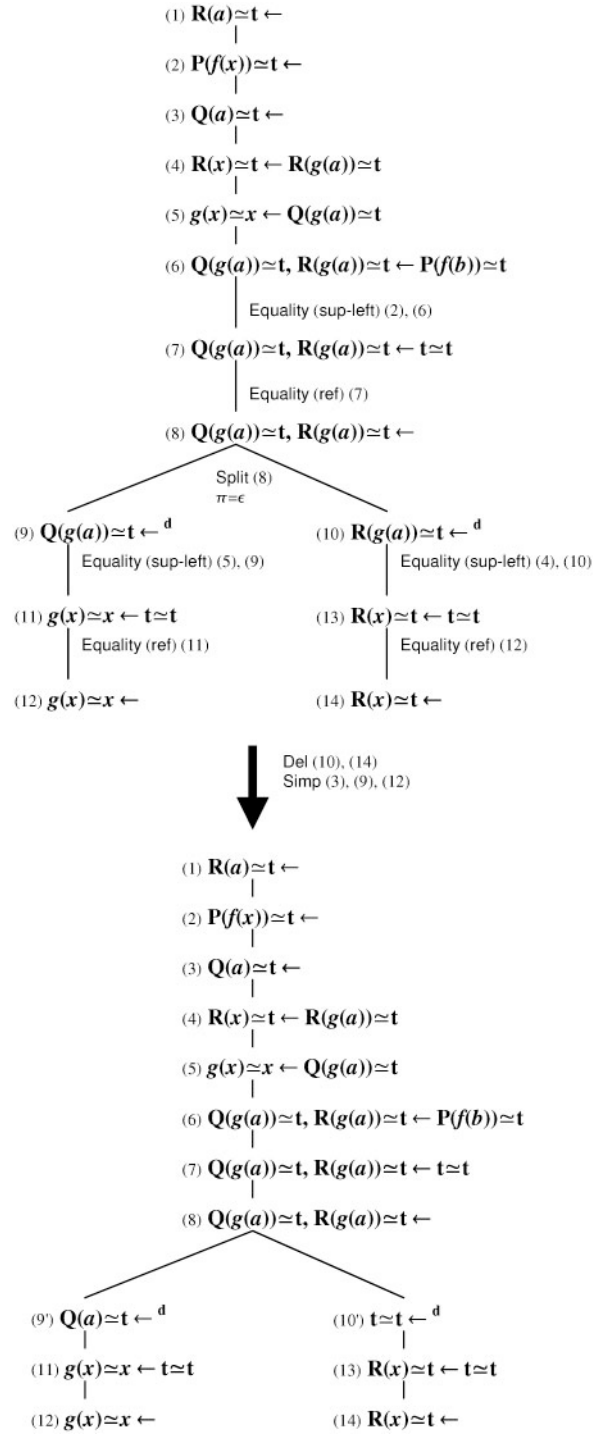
(1) $\mathbf{R}(a)\simeq\mathbf{t}\leftarrow$

(2) $\mathbf{P}(f(x))\simeq\mathbf{t}\leftarrow$

(3) $\mathbf{Q}(a)\simeq\mathbf{t}\leftarrow$

(4) $\mathbf{R}(x)\simeq\mathbf{t}\leftarrow\mathbf{R}(g(a))\simeq\mathbf{t}$

(5) $g(x)\simeq x\leftarrow\mathbf{Q}(g(a))\simeq\mathbf{t}$

(6) $\mathbf{Q}(g(a))\simeq\mathbf{t},\ \mathbf{R}(g(a))\simeq\mathbf{t}\leftarrow\mathbf{P}(f(b))\simeq\mathbf{t}$

Equality (sup-left) (2), (6)

(7) $\mathbf{Q}(g(a))\simeq\mathbf{t},\ \mathbf{R}(g(a))\simeq\mathbf{t}\leftarrow\mathbf{t}\simeq\mathbf{t}$

Equality (ref) (7)

(8) $\mathbf{Q}(g(a))\simeq\mathbf{t},\ \mathbf{R}(g(a))\simeq\mathbf{t}\leftarrow$

Split (8)
$\pi=\epsilon$

(9) $\mathbf{Q}(g(a))\simeq\mathbf{t}\leftarrow^{\mathbf{d}}$

Equality (sup-left) (5), (9)

(11) $g(x)\simeq x\leftarrow\mathbf{t}\simeq\mathbf{t}$

Equality (ref) (11)

(12) $g(x)\simeq x\leftarrow$

(10) $\mathbf{R}(g(a))\simeq\mathbf{t}\leftarrow^{\mathbf{d}}$

Equality (sup-left) (4), (10)

(13) $\mathbf{R}(x)\simeq\mathbf{t}\leftarrow\mathbf{t}\simeq\mathbf{t}$

Equality (ref) (12)

(14) $\mathbf{R}(x)\simeq\mathbf{t}\leftarrow$

Del (10), (14)
Simp (3), (9), (12)

(1) $\mathbf{R}(a)\simeq\mathbf{t}\leftarrow$

(2) $\mathbf{P}(f(x))\simeq\mathbf{t}\leftarrow$

(3) $\mathbf{Q}(a)\simeq\mathbf{t}\leftarrow$

(4) $\mathbf{R}(x)\simeq\mathbf{t}\leftarrow\mathbf{R}(g(a))\simeq\mathbf{t}$

(5) $g(x)\simeq x\leftarrow\mathbf{Q}(g(a))\simeq\mathbf{t}$

(6) $\mathbf{Q}(g(a))\simeq\mathbf{t},\ \mathbf{R}(g(a))\simeq\mathbf{t}\leftarrow\mathbf{P}(f(b))\simeq\mathbf{t}$

(7) $\mathbf{Q}(g(a))\simeq\mathbf{t},\ \mathbf{R}(g(a))\simeq\mathbf{t}\leftarrow\mathbf{t}\simeq\mathbf{t}$

(8) $\mathbf{Q}(g(a))\simeq\mathbf{t},\ \mathbf{R}(g(a))\simeq\mathbf{t}\leftarrow$

(9') $\mathbf{Q}(a)\simeq\mathbf{t}\leftarrow^{\mathbf{d}}$

(11) $g(x)\simeq x\leftarrow\mathbf{t}\simeq\mathbf{t}$

(12) $g(x)\simeq x\leftarrow$

(10') $\mathbf{t}\simeq\mathbf{t}\leftarrow^{\mathbf{d}}$

(13) $\mathbf{R}(x)\simeq\mathbf{t}\leftarrow\mathbf{t}\simeq\mathbf{t}$

(14) $\mathbf{R}(x)\simeq\mathbf{t}\leftarrow$